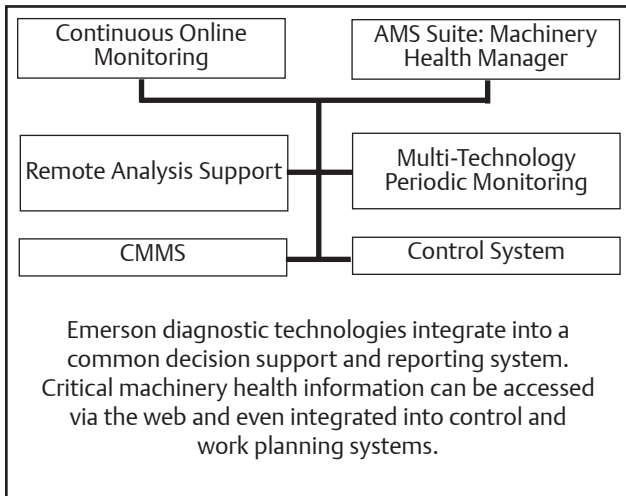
Continuous Online Monitoring

AMS Suite: Machinery Health Manager

Remote Analysis Support

Multi-Technology Periodic Monitoring

CMMS

Control System

Emerson diagnostic technologies integrate into a common decision support and reporting system. Critical machinery health information can be accessed via the web and even integrated into control and work planning systems.